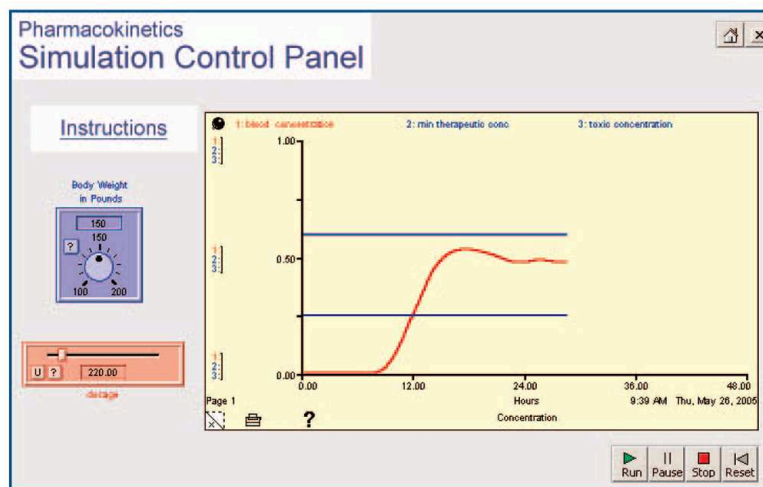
Pharmacokinetics
Simulation Control Panel

Instructions

Body Weight in Pounds

150
150
?
100 200

U ? 220.00
dosage

1: blood concentration 2: min therapeutic conc 3: toxic concentration

1
2
3
1.00

1
2
3
0.50

1
2
3
0.00

0.00 12.00 24.00 36.00 48.00
Hours

Page 1 9:39 AM Thu, May 26, 2005

?

Concentration

Run Pause Stop Reset